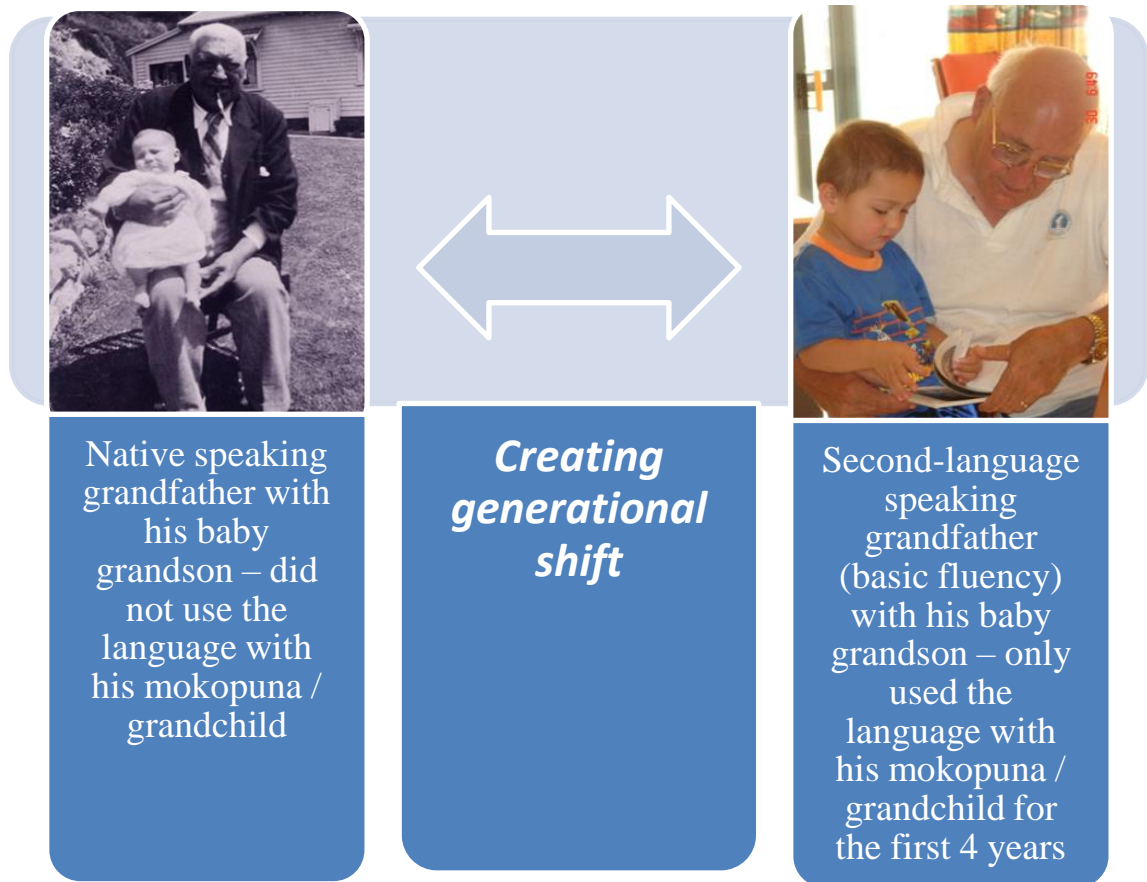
Native speaking grandfather with his baby grandson – did not use the language with his mokopuna / grandchild

*Creating generational shift*

Second-language speaking grandfather (basic fluency) with his baby grandson – only used the language with his mokopuna / grandchild for the first 4 years